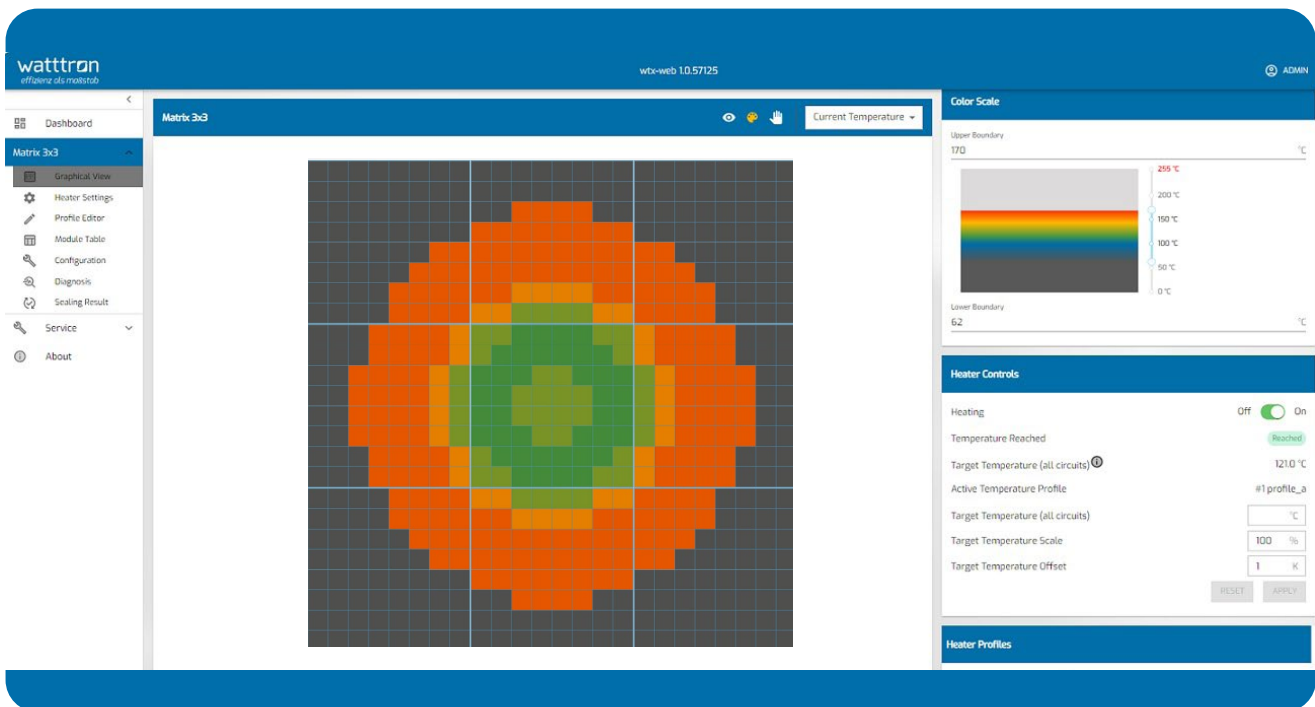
watttron
effizienz als maßstab

wtx-web 1.0.57125

ADMIN

Dashboard

Matrix 3x3

Graphical View

Heater Settings

Profile Editor

Module Table

Configuration

Diagnosis

Sealing Result

Service

About

Matrix 3x3

Current Temperature

Color Scale

Upper Boundary

170 °C

255 °C

200 °C

150 °C

100 °C

50 °C

0 °C

Lower Boundary

62 °C

Heater Controls

Heating Off On

Temperature Reached Reached

Target Temperature (all circuits) 121.0 °C

Active Temperature Profile #1 profile_a

Target Temperature (all circuits) °C

Target Temperature Scale 100 %

Target Temperature Offset 1 K

RESET APPLY

Heater Profiles